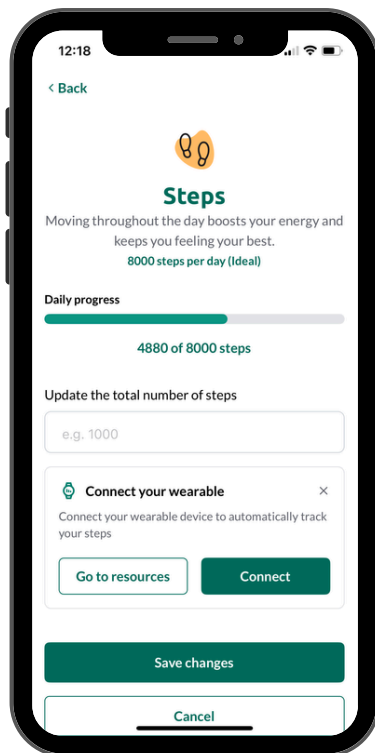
12:18

< Back

Steps

Moving throughout the day boosts your energy and keeps you feeling your best.

8000 steps per day (Ideal)

Daily progress

4880 of 8000 steps

Update the total number of steps

e.g. 1000

Connect your wearable ×

Connect your wearable device to automatically track your steps

Go to resources

Connect

Save changes

Cancel